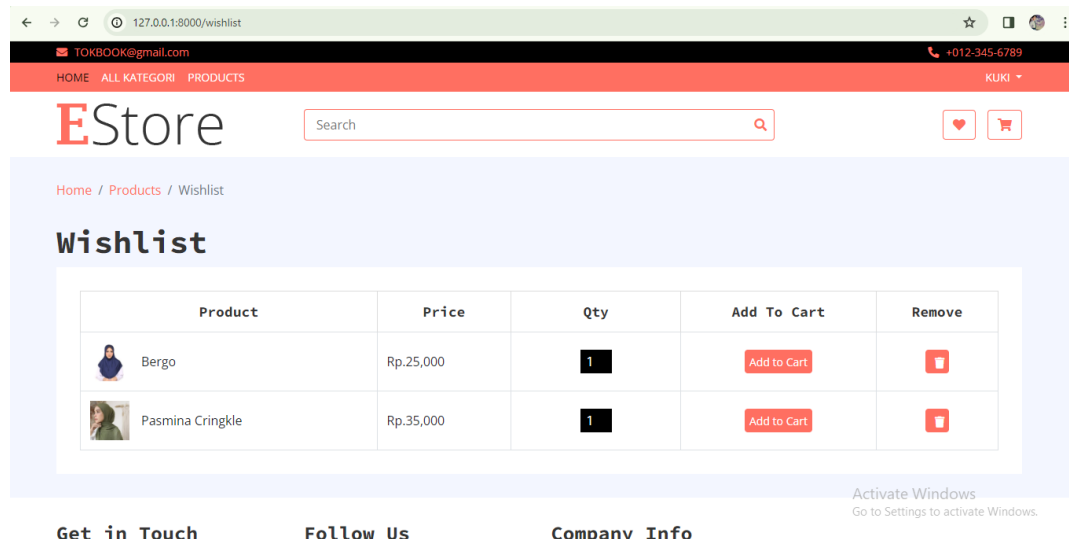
127.0.0.1:8000/wishlist

TOKBOOK@gmail.com

+012-345-6789

HOME ALL KATEGORI PRODUCTS

KUKI

EStore

Search

Home / Products / Wishlist

Wishlist

| Product | Price | Qty | Add To Cart | Remove |
|---|---|---|---|---|
| Bergo | Rp.25,000 | 1 | Add to Cart | |
| Pasmina Cringkle | Rp.35,000 | 1 | Add to Cart | |

Activate Windows
Go to Settings to activate Windows.

Get in Touch

Follow Us

Company Info